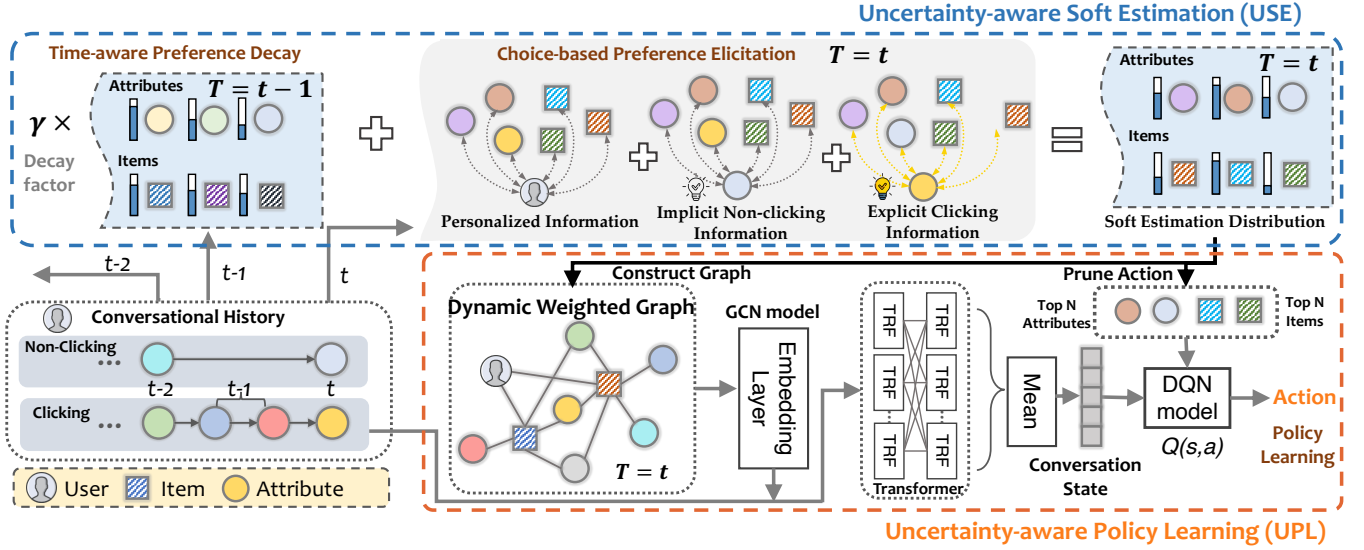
Uncertainty-aware Soft Estimation (USE)

Time-aware Preference Decay

$\gamma \times$

Decay factor

Attributes $T = t - 1$

Items

Choice-based Preference Elicitation $T = t$

Personalized Information

Implicit Non-clicking Information

Explicit Clicking Information

Attributes $T = t$

Items

Soft Estimation Distribution

t-2

t-1

t

Conversational History

Non-Clicking

...

t-2

t-1

t

Clicking

...

User Item Attribute

Construct Graph

Prune Action

Dynamic Weighted Graph

$T = t$

GCN model

Embedding Layer

TRF TRF
TRF TRF
TRF TRF
TRF TRF

Transformer

Top N Attributes

Top N Items

Mean

Conversation State

DQN model

$Q(s,a)$

Action

Policy Learning

Uncertainty-aware Policy Learning (UPL)